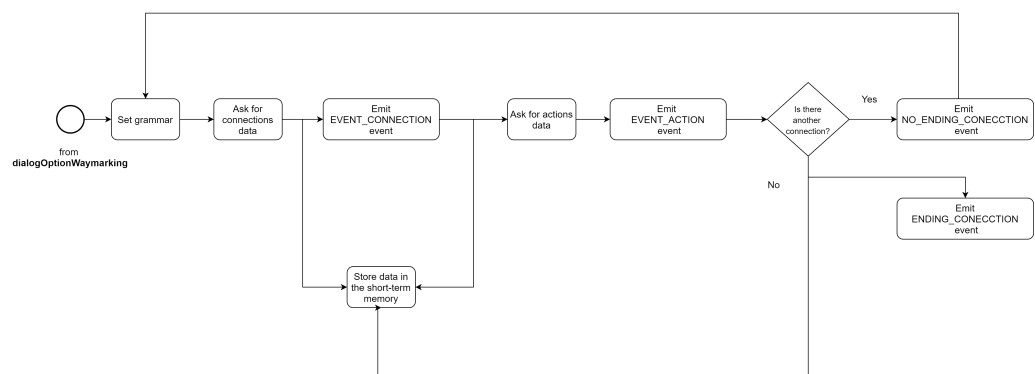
from
dialogOptionWaymarking

Set grammar

Ask for connections data

Emit EVENT_CONNECTION event

Ask for actions data

Emit EVENT_ACTION event

Is there another connection?

Yes

Emit NO_ENDING_CONECCTION event

No

Emit ENDING_CONECCTION event

Store data in the short-term memory